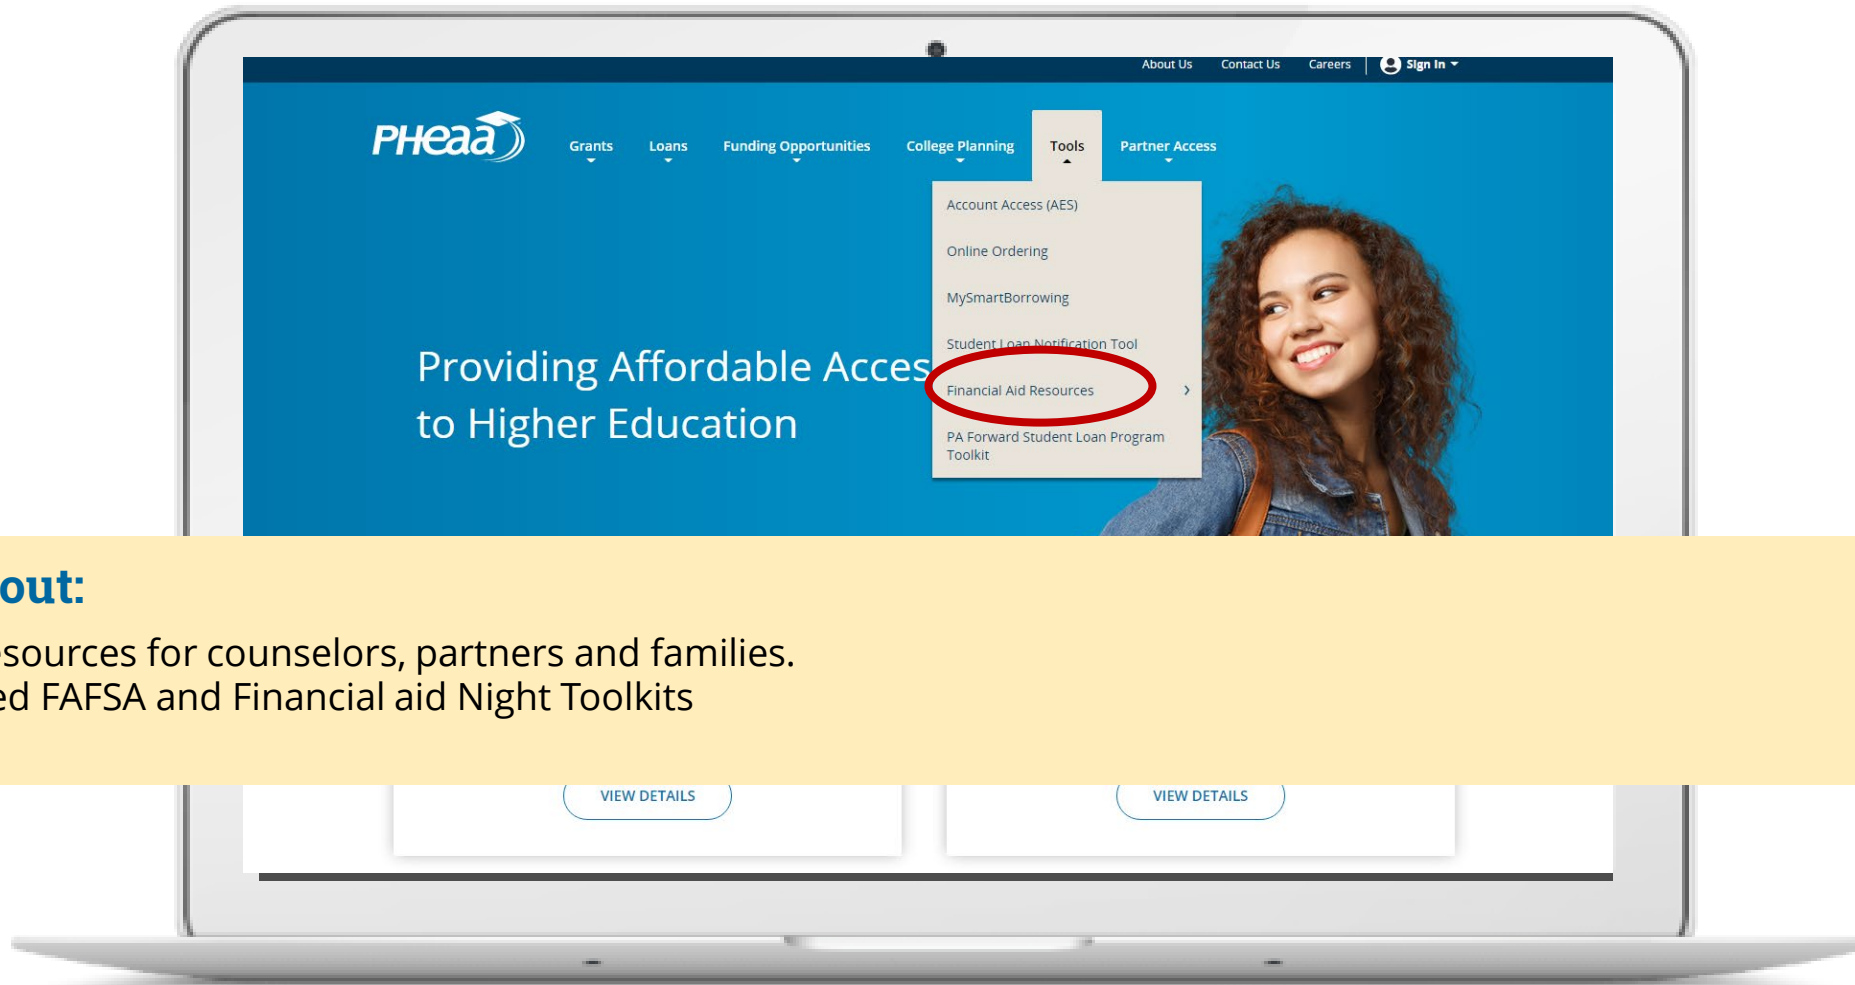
About Us Contact Us Careers Sign In

PHEAA

Grants Loans Funding Opportunities College Planning Tools Partner Access

Account Access (AES)

Online Ordering

MySmartBorrowing

Student Loan Notification Tool

Financial Aid Resources ›

PA Forward Student Loan Program Toolkit

Providing Affordable Acces
to Higher Education

out:

sources for counselors, partners and families.
ed FAFSA and Financial aid Night Toolkits

VIEW DETAILS

VIEW DETAILS